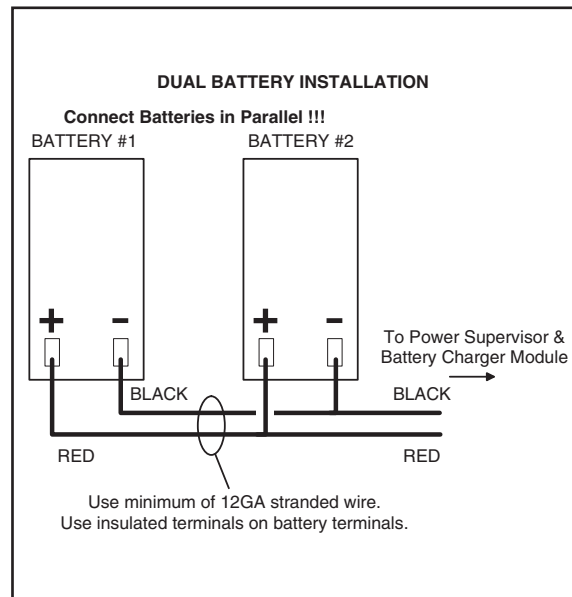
DUAL BATTERY INSTALLATION

Connect Batteries in Parallel !!!

BATTERY #1

BATTERY #2

+

-

+

-

To Power Supervisor & Battery Charger Module

BLACK

BLACK

RED

RED

Use minimum of 12GA stranded wire.
Use insulated terminals on battery terminals.